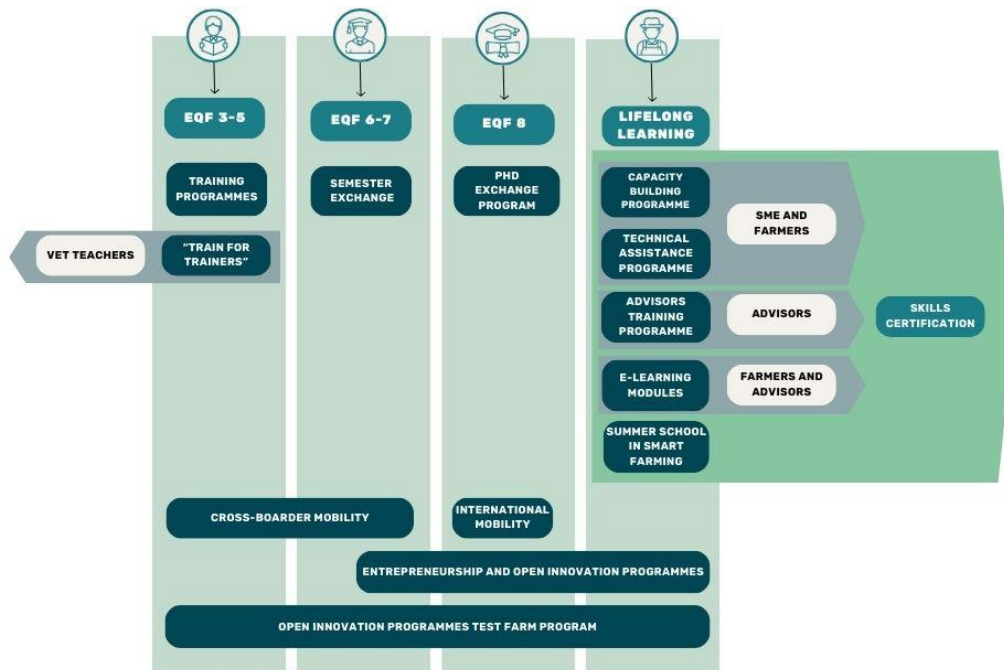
EQF 3-5

EQF 6-7

EQF 8

LIFELONG LEARNING

TRAINING PROGRAMMES

SEMESTER EXCHANGE

PHD EXCHANGE PROGRAM

CAPACITY BUILDING PROGRAMME

TECHNICAL ASSISTANCE PROGRAMME

SME AND FARMERS

VET TEACHERS

"TRAIN FOR TRAINERS"

ADVISORS TRAINING PROGRAMME

ADVISORS

SKILLS CERTIFICATION

E-LEARNING MODULES

FARMERS AND ADVISORS

SUMMER SCHOOL IN SMART FARMING

CROSS-BOARDER MOBILITY

INTERNATIONAL MOBILITY

ENTREPRENEURSHIP AND OPEN INNOVATION PROGRAMMES

OPEN INNOVATION PROGRAMMES TEST FARM PROGRAM